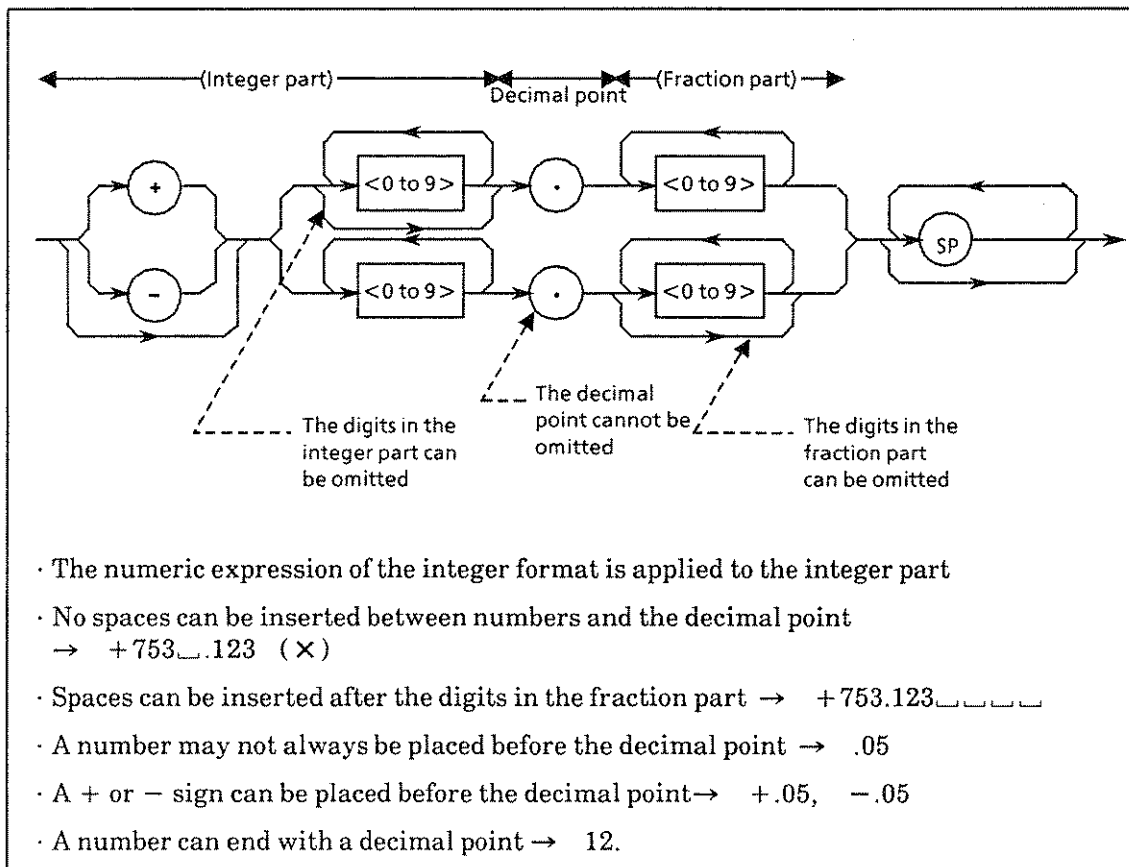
(Integer part)

Decimal point

(Fraction part)

+

-

<0 to 9>

<0 to 9>

·

·

<0 to 9>

<0 to 9>

SP

The digits in the integer part can be omitted

The decimal point cannot be omitted

The digits in the fraction part can be omitted

· The numeric expression of the integer format is applied to the integer part

· No spaces can be inserted between numbers and the decimal point → +753␣.123 (×)

· Spaces can be inserted after the digits in the fraction part → +753.123␣␣␣␣

· A number may not always be placed before the decimal point → .05

· A + or − sign can be placed before the decimal point → +.05, −.05

· A number can end with a decimal point → 12.